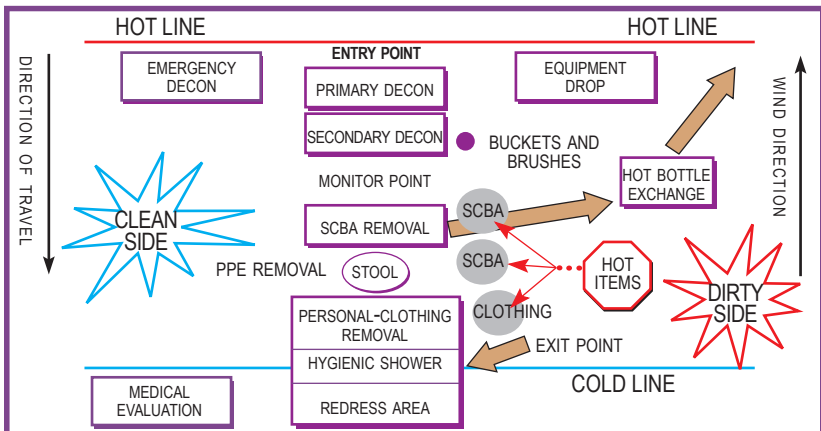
HOT LINE

HOT LINE

DIRECTION OF TRAVEL

ENTRY POINT

EMERGENCY DECON

PRIMARY DECON

EQUIPMENT DROP

WIND DIRECTION

SECONDARY DECON

BUCKETS AND BRUSHES

MONITOR POINT

HOT BOTTLE EXCHANGE

CLEAN SIDE

SCBA REMOVAL

SCBA

SCBA

HOT ITEMS

PPE REMOVAL

STOOL

DIRTY SIDE

PERSONAL-CLOTHING REMOVAL

CLOTHING

EXIT POINT

HYGIENIC SHOWER

COLD LINE

MEDICAL EVALUATION

REDRESS AREA